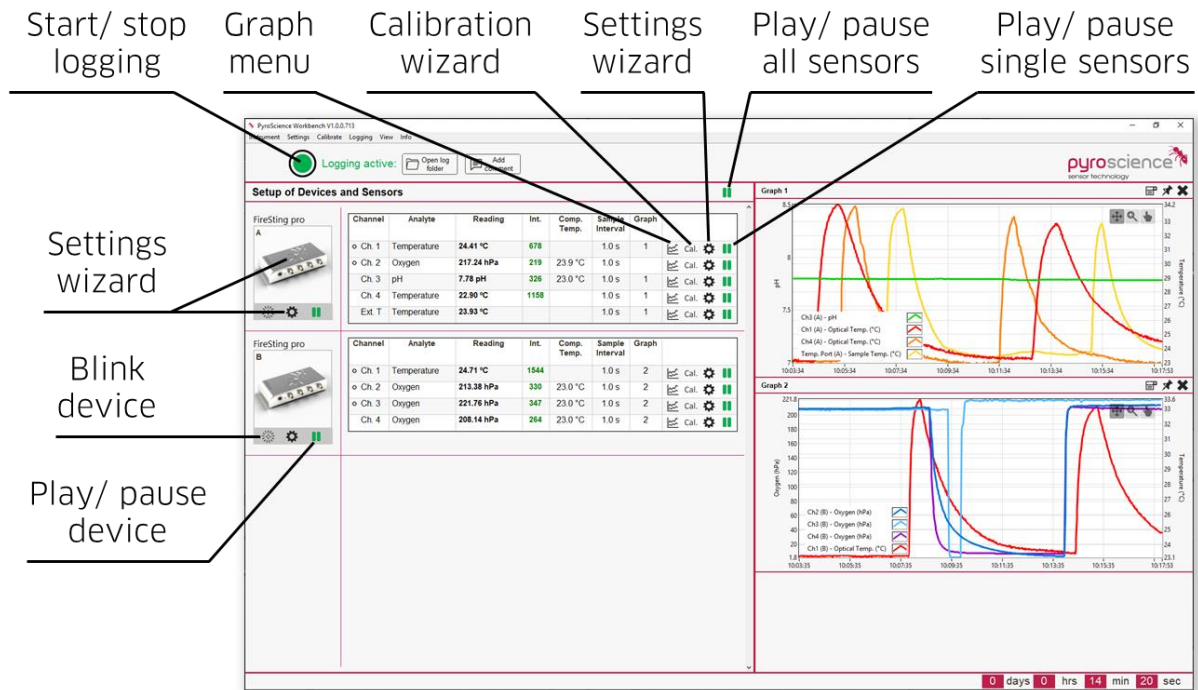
Start/ stop logging

Graph menu

Calibration wizard

Settings wizard

Play/ pause all sensors

Play/ pause single sensors

Settings wizard

Blink device

Play/ pause device

PyroScience Workbench V1.0.0.713

Instrument Settings Calibrate Logging View Info

Logging active: Open log folder Add comment

pyroscience sensor technology

Setup of Devices and Sensors

FireSting pro
A

| Channel | Analyte | Reading | Int. | Comp. Temp. | Sample Interval | Graph |
|---|---|---|---|---|---|---|
| Ch. 1 | Temperature | 24.41 °C | 678 | | 1.0 s | 1 |
| Ch. 2 | Oxygen | 217.24 hPa | 219 | 23.9 °C | 1.0 s | |
| Ch. 3 | pH | 7.78 pH | 326 | 23.0 °C | 1.0 s | 1 |
| Ch. 4 | Temperature | 22.90 °C | 1158 | | 1.0 s | 1 |
| Ext T | Temperature | 23.93 °C | | | 1.0 s | 1 |

Cal. Cal. Cal. Cal. Cal.

FireSting pro
B

| Channel | Analyte | Reading | Int. | Comp. Temp. | Sample Interval | Graph |
|---|---|---|---|---|---|---|
| Ch. 1 | Temperature | 24.71 °C | 1544 | | 1.0 s | 2 |
| Ch. 2 | Oxygen | 213.38 hPa | 330 | 23.0 °C | 1.0 s | 2 |
| Ch. 3 | Oxygen | 221.76 hPa | 347 | 23.0 °C | 1.0 s | 2 |
| Ch. 4 | Oxygen | 208.14 hPa | 264 | 23.0 °C | 1.0 s | 2 |

Cal. Cal. Cal. Cal.

Graph 1

8.5 8 7.5 7 pH
34.2 33 32 31 30 29 28 27 26 25 24 23 Temperature (°C)
10:03:34 10:05:34 10:07:34 10:09:34 10:11:34 10:13:34 10:15:34 10:17:53

Ch3 (A) - pH
Ch1 (A) - Optical Temp. (°C)
Ch4 (A) - Optical Temp. (°C)
Temp. Port (A) - Sample Temp. (°C)

Graph 2

221.8 200 180 160 140 120 100 80 60 40 20 1.8 Oxygen (hPa)
33.6 33 32 31 30 29 28 27 26 25 24 23.1 Temperature (°C)
10:03:35 10:05:35 10:07:35 10:09:35 10:11:35 10:13:35 10:15:35 10:17:53

Ch2 (B) - Oxygen (hPa)
Ch3 (B) - Oxygen (hPa)
Ch4 (B) - Oxygen (hPa)
Ch1 (B) - Optical Temp. (°C)

0 days 0 hrs 14 min 20 sec